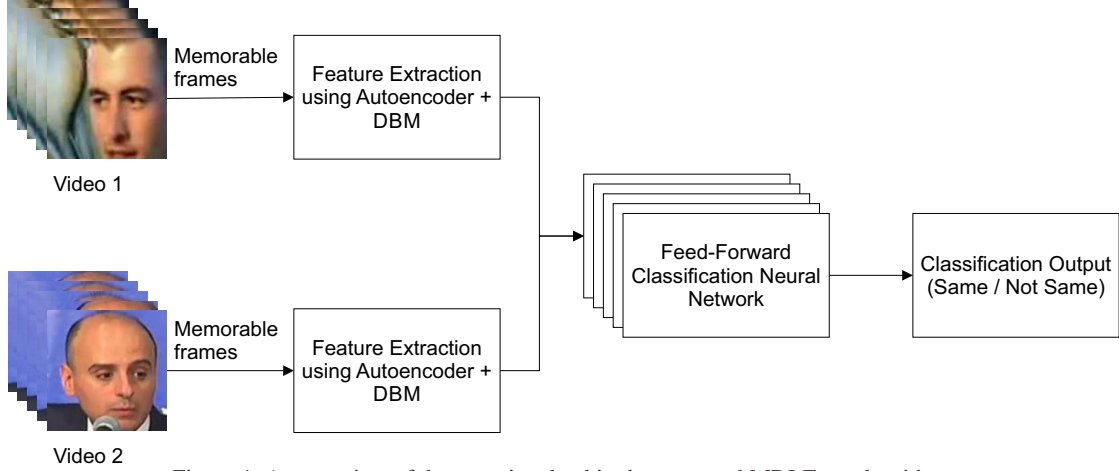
Memorable frames

Feature Extraction using Autoencoder + DBM

Video 1

Feed-Forward Classification Neural Network

Classification Output (Same / Not Same)

Memorable frames

Feature Extraction using Autoencoder + DBM

Video 2

Figure 1: An overview of the steps involved in the proposed MDLFace algorithm.